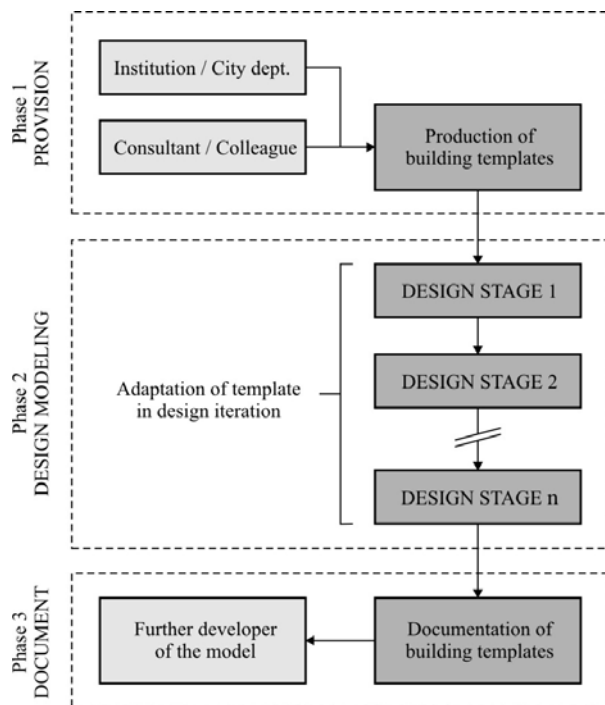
Phase 1
PROVISION

Institution / City dept.

Consultant / Colleague

Production of building templates

Phase 2
DESIGN MODELING

Adaptation of template in design iteration

DESIGN STAGE 1

DESIGN STAGE 2

DESIGN STAGE n

Phase 3
DOCUMENT

Further developer of the model

Documentation of building templates